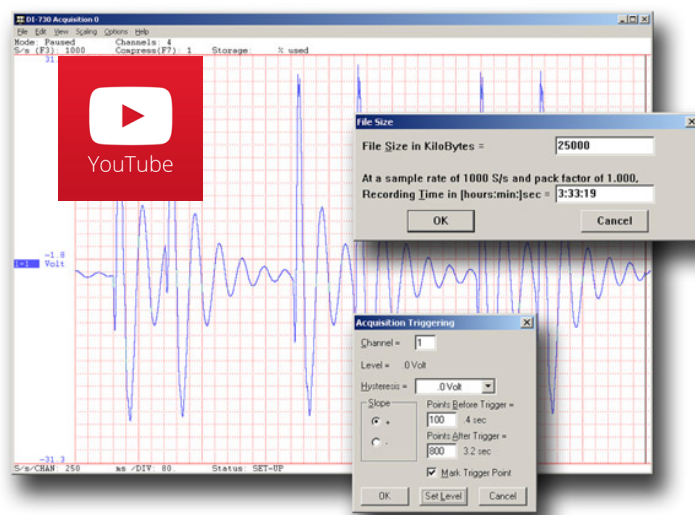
DI-730 Acquisition 0

File Edit View Scaling Options Help

Mode: Paused Channels: 4

S/s (F3): 1000 Compress(F7): 1 Storage % used

31

YouTube

-1.8

[+1] Volt

-31.3

S/s/CHAN: 250 ms /DIV: 80. Status: SET-UP

File Size

File Size in KiloBytes = 25000

At a sample rate of 1000 S/s and pack factor of 1.000,

Recording Time in [hours:min:]sec = 3:33:19

OK

Cancel

Acquisition Triggering

Channel = 1

Level = .0 Volt

Hysteresis = .0 Volt

Slope

+

-

Points Before Trigger =

100 .4 sec

Points After Trigger =

800 3.2 sec

Mark Trigger Point

OK

Set Level

Cancel